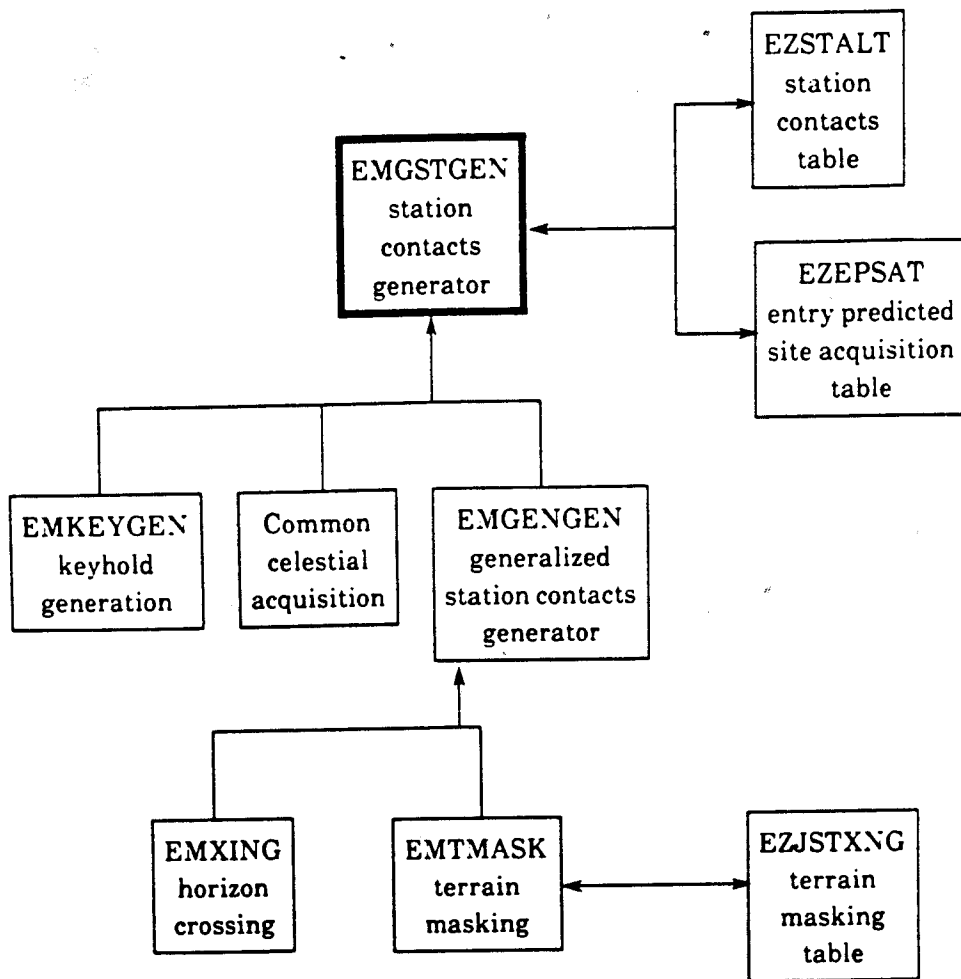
EZSTALT
station
contacts
table

EMGSTGEN
station
contacts
generator

EZEPSAT
entry predicted
site acquisition
table

EMKEYGEN
keyhold
generation

Common
celestial
acquisition

EMGENGEN
generalized
station contacts
generator

EMXING
horizon
crossing

EMTMASK
terrain
masking

EZJSTXNG
terrain
masking
table